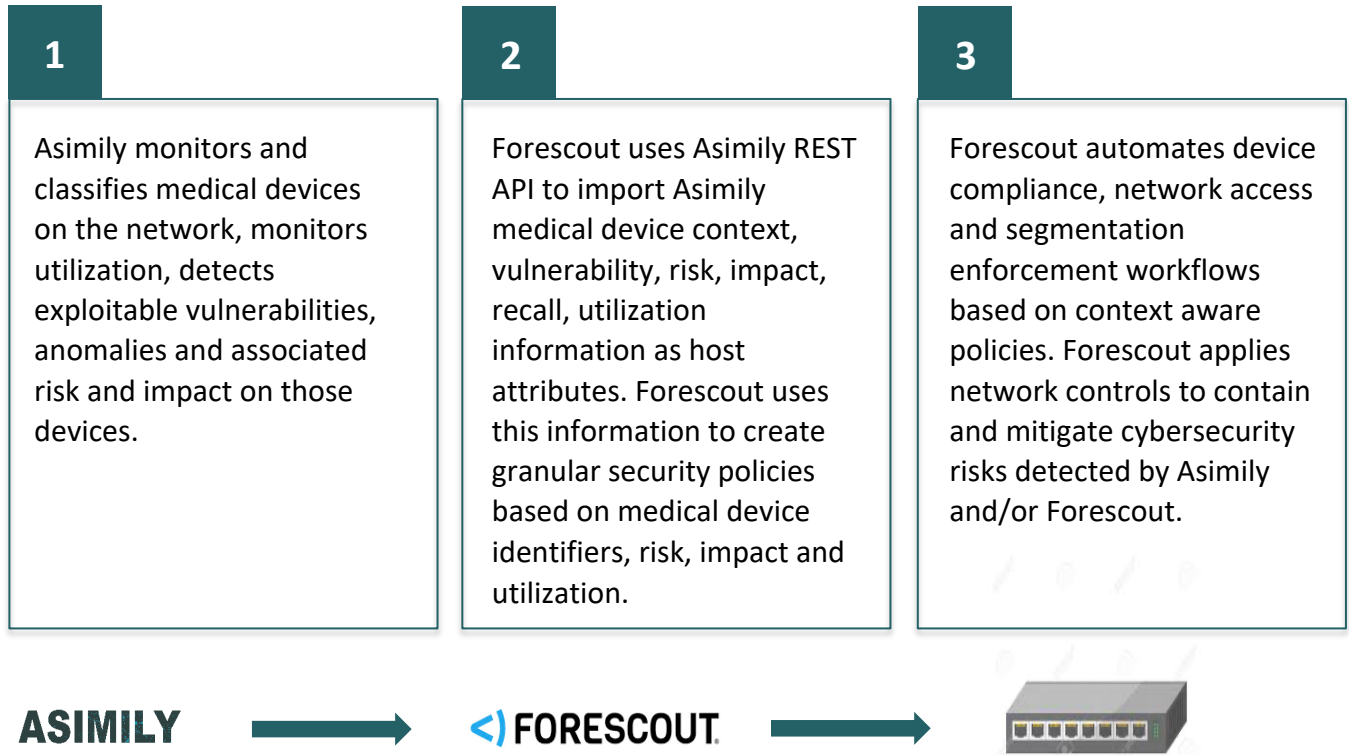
1

Asimily monitors and classifies medical devices on the network, monitors utilization, detects exploitable vulnerabilities, anomalies and associated risk and impact on those devices.

2

Forescout uses Asimily REST API to import Asimily medical device context, vulnerability, risk, impact, recall, utilization information as host attributes. Forescout uses this information to create granular security policies based on medical device identifiers, risk, impact and utilization.

3

Forescout automates device compliance, network access and segmentation enforcement workflows based on context aware policies. Forescout applies network controls to contain and mitigate cybersecurity risks detected by Asimily and/or Forescout.

ASIMILY

FORESCOUT.